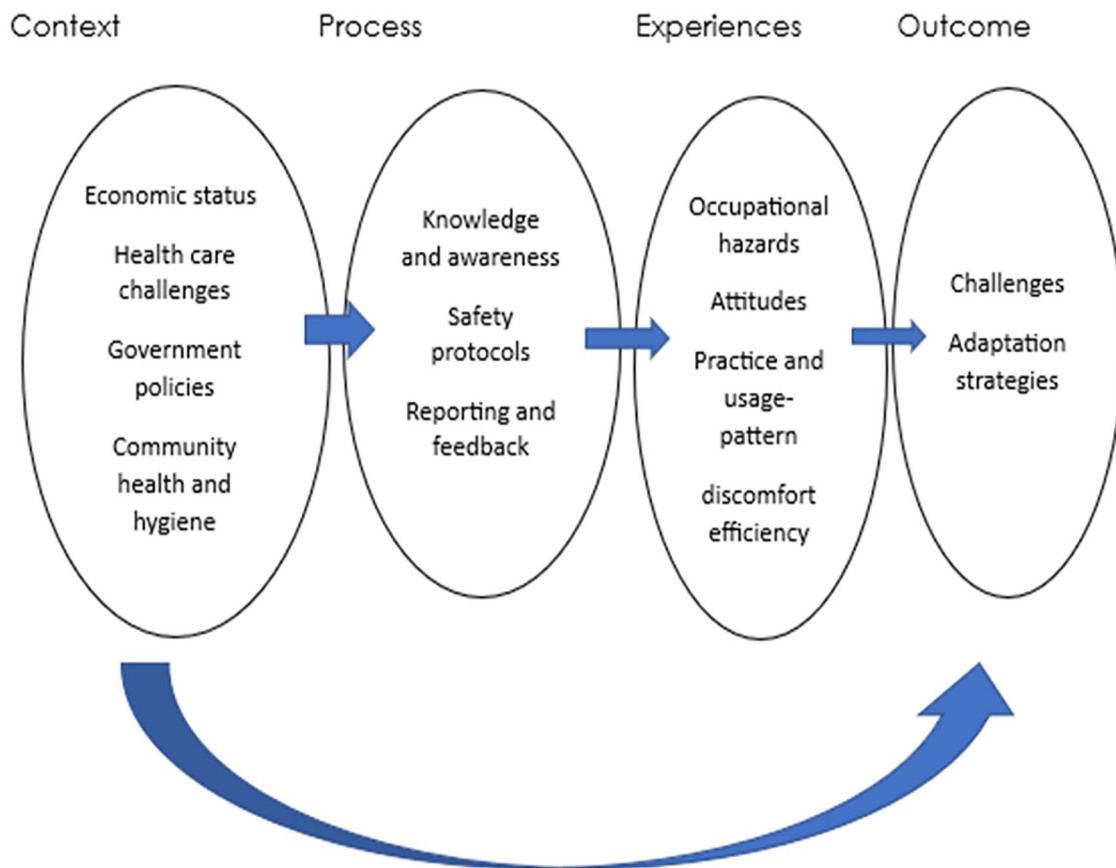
Context

Economic status

Health care challenges

Government policies

Community health and hygiene

Process

Knowledge and awareness

Safety protocols

Reporting and feedback

Experiences

Occupational hazards

Attitudes

Practice and usage-pattern

discomfort efficiency

Outcome

Challenges

Adaptation strategies